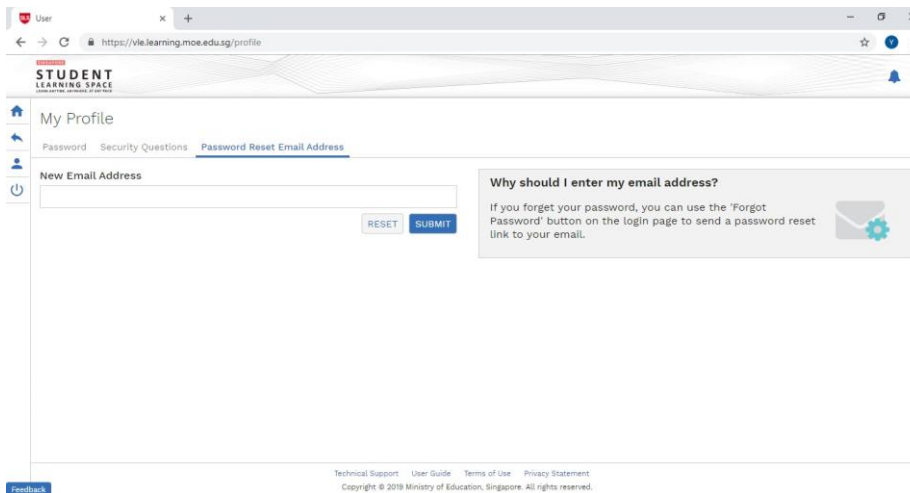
User

https://vle.learning.moe.edu.sg/profile

SINGAPORE
STUDENT
LEARNING SPACE
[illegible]

My Profile

Password Security Questions Password Reset Email Address

New Email Address

RESET SUBMIT

Why should I enter my email address?

If you forget your password, you can use the 'Forgot Password' button on the login page to send a password reset link to your email.

Technical Support User Guide Terms of Use Privacy Statement

Copyright © 2019 Ministry of Education, Singapore. All rights reserved.

Feedback